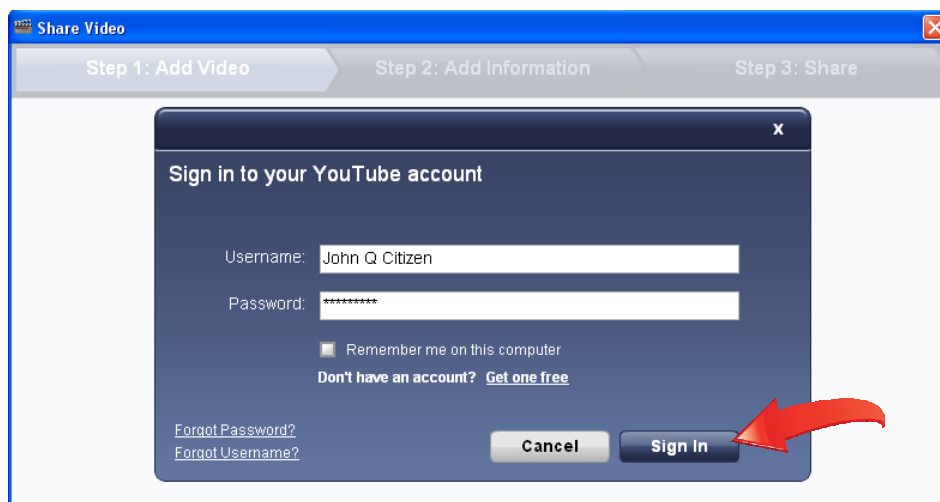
Share Video

Step 1: Add Video
Step 2: Add Information
Step 3: Share

x

Sign in to your YouTube account

Username: John Q Citizen
Password: **********

Remember me on this computer
Don't have an account? Get one free

Forgot Password?
Forgot Username?

Cancel
Sign In